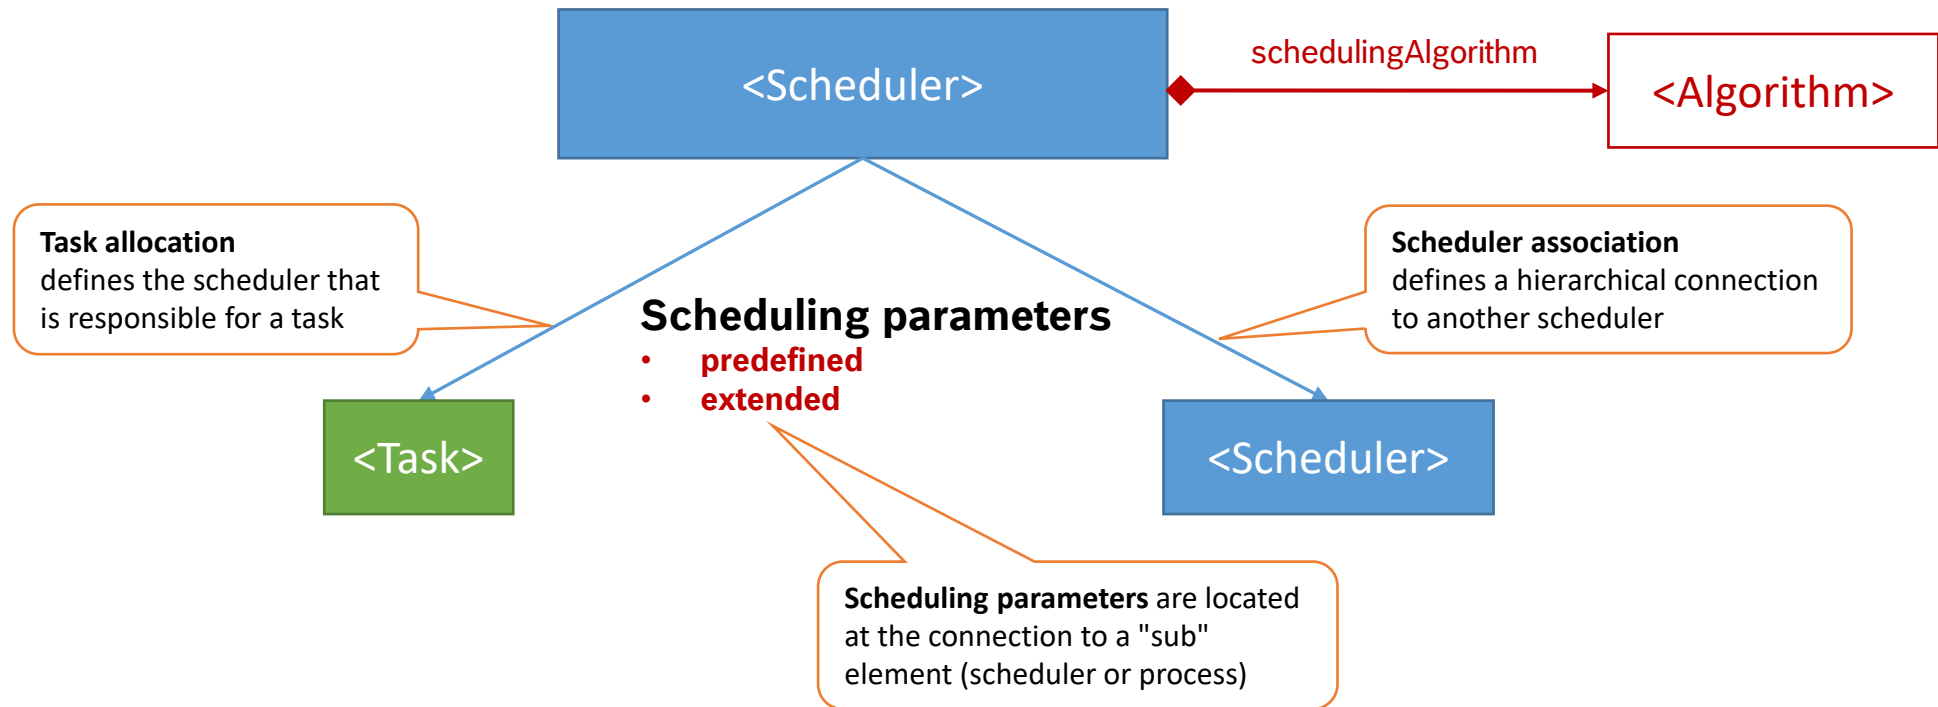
<Scheduler>

schedulingAlgorithm

<Algorithm>

**Task allocation**
defines the scheduler that is responsible for a task

**Scheduling parameters**
• predefined
• extended

**Scheduler association**
defines a hierarchical connection to another scheduler

<Task>

<Scheduler>

**Scheduling parameters** are located at the connection to a "sub" element (scheduler or process)